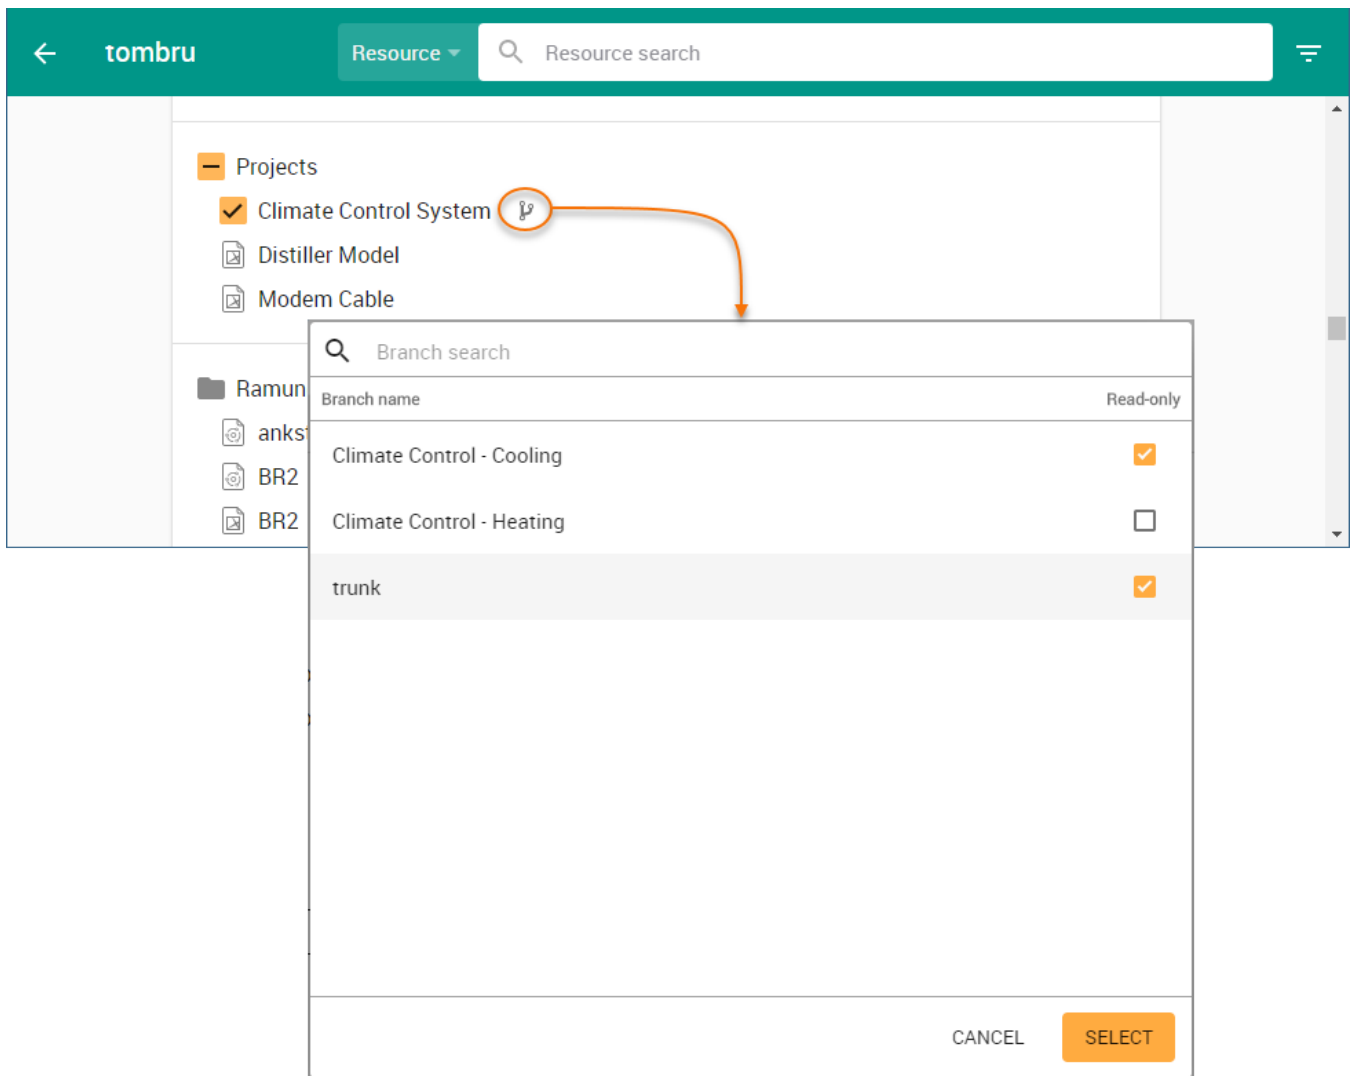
tombru

Resource

Resource search

Projects

Climate Control System

Distiller Model

Modem Cable

Ramun

ankst

BR2

BR2

Branch search

| Branch name | Read-only |
|---|---|
| Climate Control - Cooling | |
| Climate Control - Heating | |
| trunk | |

CANCEL

SELECT